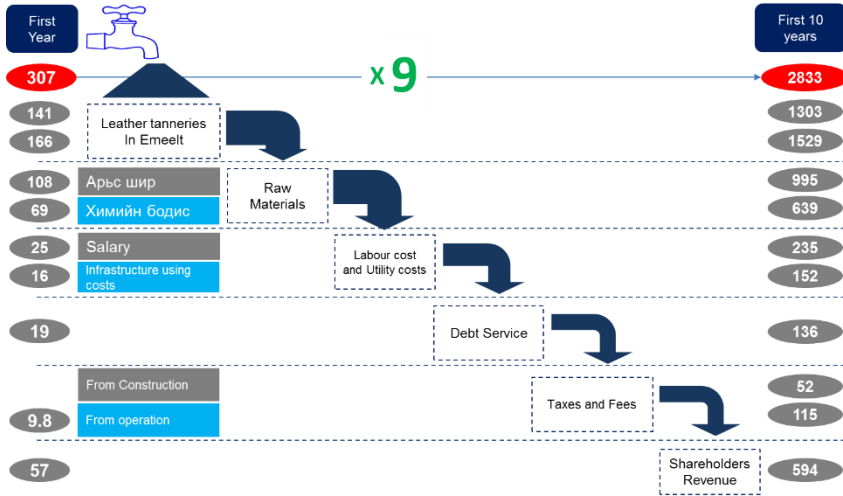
First Year

First 10 years

307

x 9

2833

141

Leather tanneries In Emeelt

1303

166

1529

108

Арьс шир

Raw Materials

995

69

Химийн бодис

639

25

Salary

Labour cost and Utility costs

235

16

Infrastructure using costs

152

19

Debt Service

136

From Construction

52

9.8

From operation

Taxes and Fees

115

57

Shareholders Revenue

594